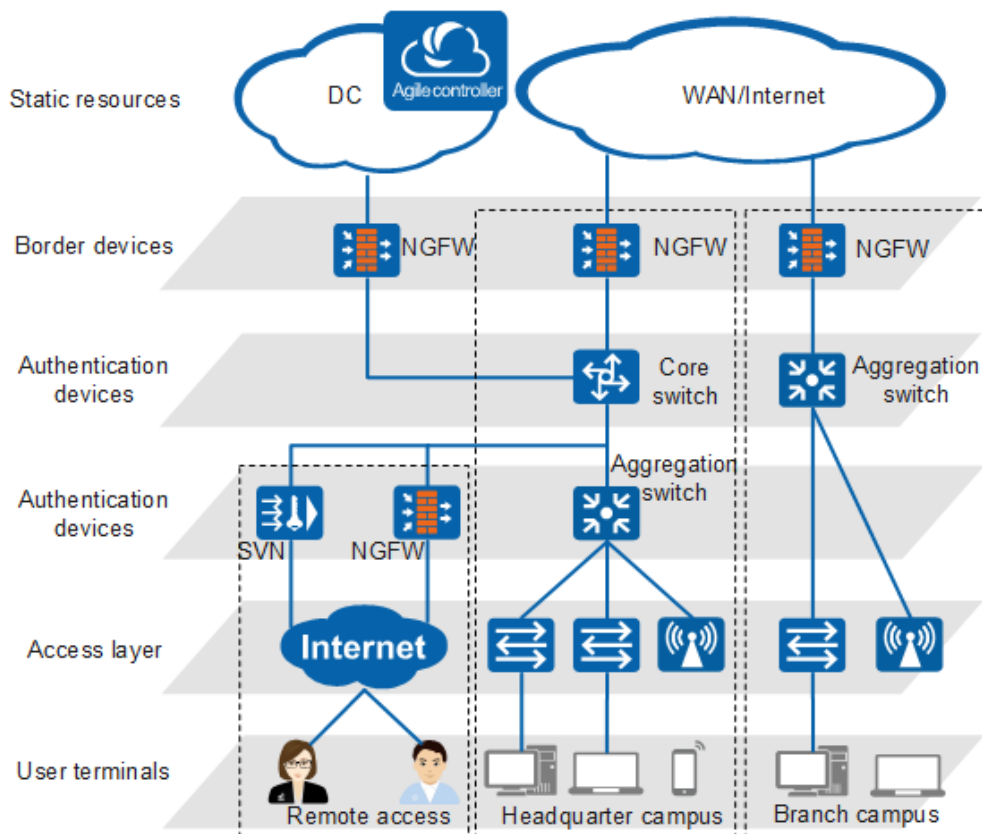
Static resources

DC

Agile controller

WAN/Internet

Border devices

NGFW

NGFW

NGFW

Authentication devices

Core switch

Aggregation switch

Authentication devices

Aggregation switch

SVN

NGFW

Access layer

Internet

User terminals

Remote access

Headquarter campus

Branch campus